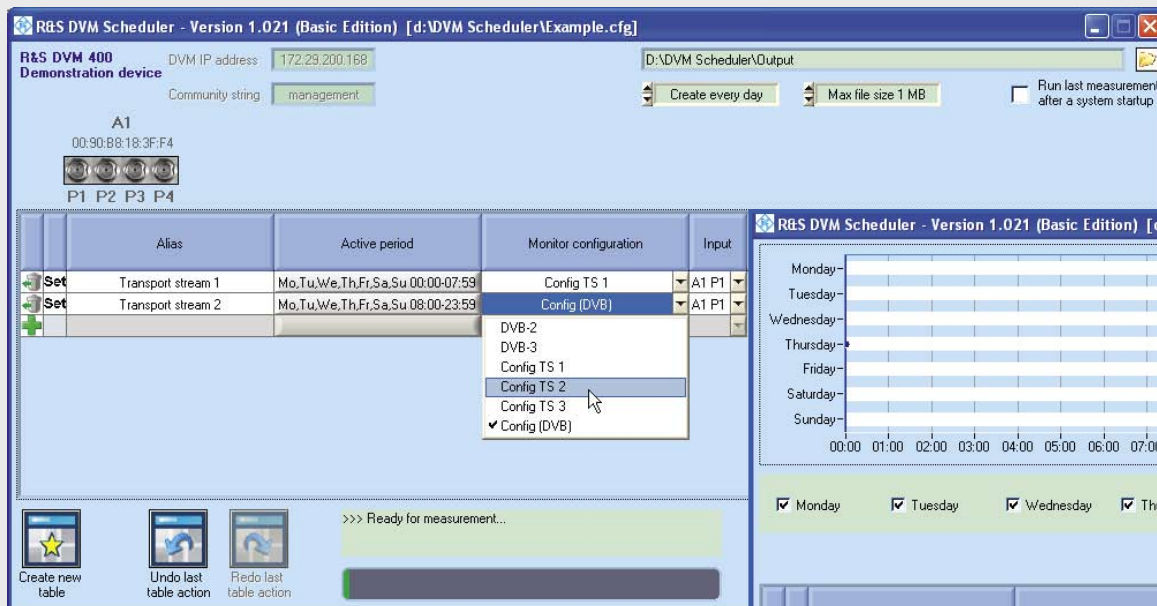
R&S DVM Scheduler - Version 1.021 (Basic Edition) [d:\DVM Scheduler\Example.cfg]

R&S DVM 400
Demonstration device

DVM IP address 172.29.200.168

Community string management

D:\DVM Scheduler\Output

Create every day

Max file size 1 MB

Run last measurement after a system startup

A1
00:90:B8:18:3F:F4
P1 P2 P3 P4

| | Alias | Active period | Monitor configuration | Input |
|---|---|---|---|---|
| Set | Transport stream 1 | Mo,Tu,We,Th,Fr,Sa,Su 00:00-07:59 | Config TS 1 | A1 P1 |
| Set | Transport stream 2 | Mo,Tu,We,Th,Fr,Sa,Su 08:00-23:59 | Config (DVB) | A1 P1 |

DVB-2
DVB-3
Config TS 1
Config TS 2
Config TS 3
✔ Config (DVB)

R&S DVM Scheduler - Version 1.021 (Basic Edition) [d

Monday
Tuesday
Wednesday
Thursday
Friday
Saturday
Sunday

00:00 01:00 02:00 03:00 04:00 05:00 06:00 07:0

Monday Tuesday Wednesday Th

>>> Ready for measurement...

Create new table

Undo last table action

Redo last table action